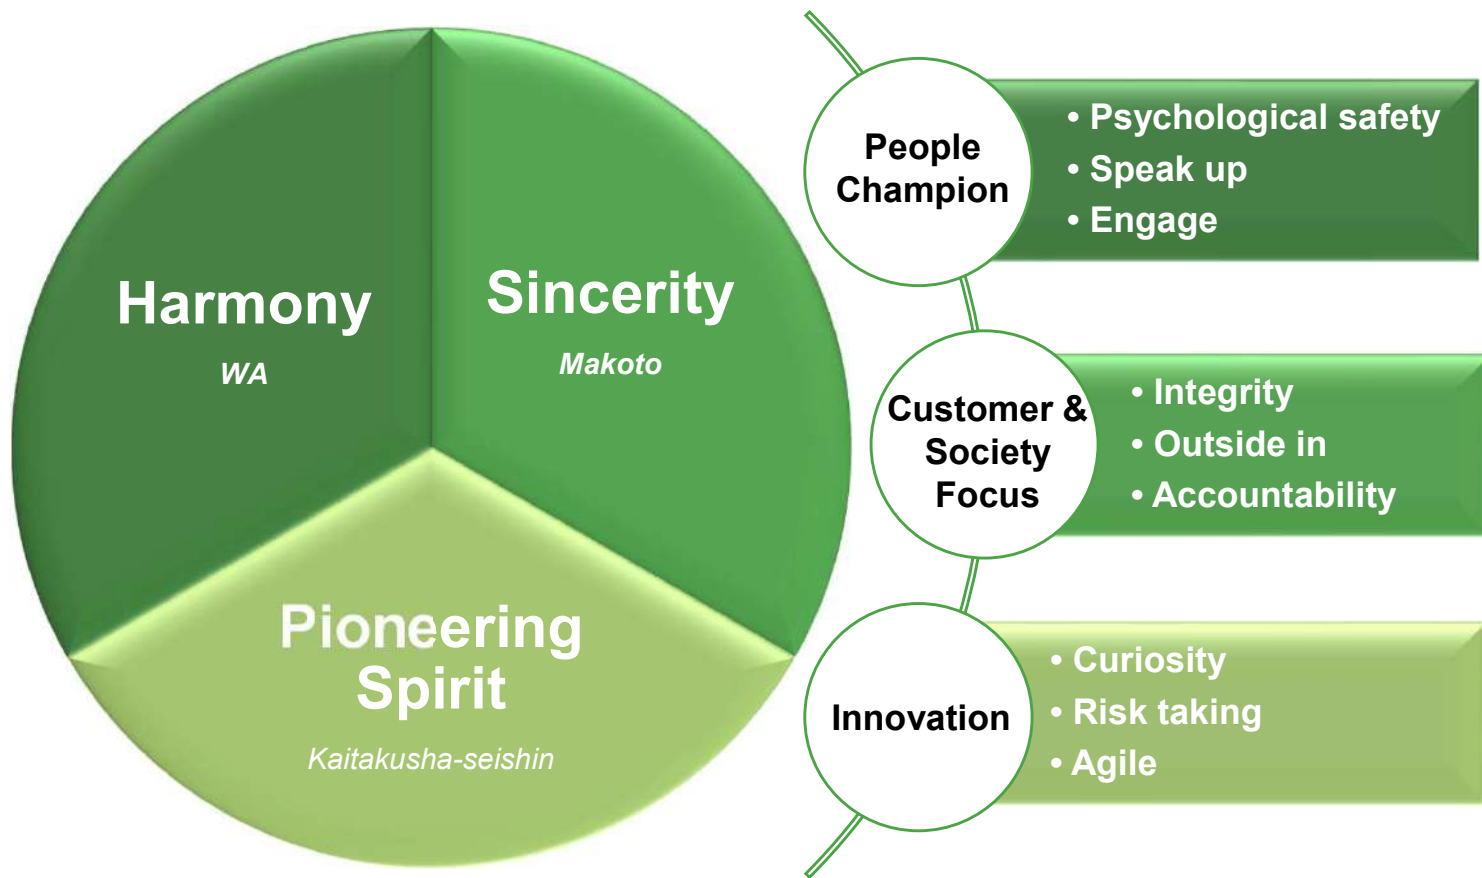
Harmony
WA

Sincerity
Makoto

Pioneering Spirit
Kaitakusha-seishin

People Champion
• Psychological safety
• Speak up
• Engage

Customer & Society Focus
• Integrity
• Outside in
• Accountability

Innovation
• Curiosity
• Risk taking
• Agile